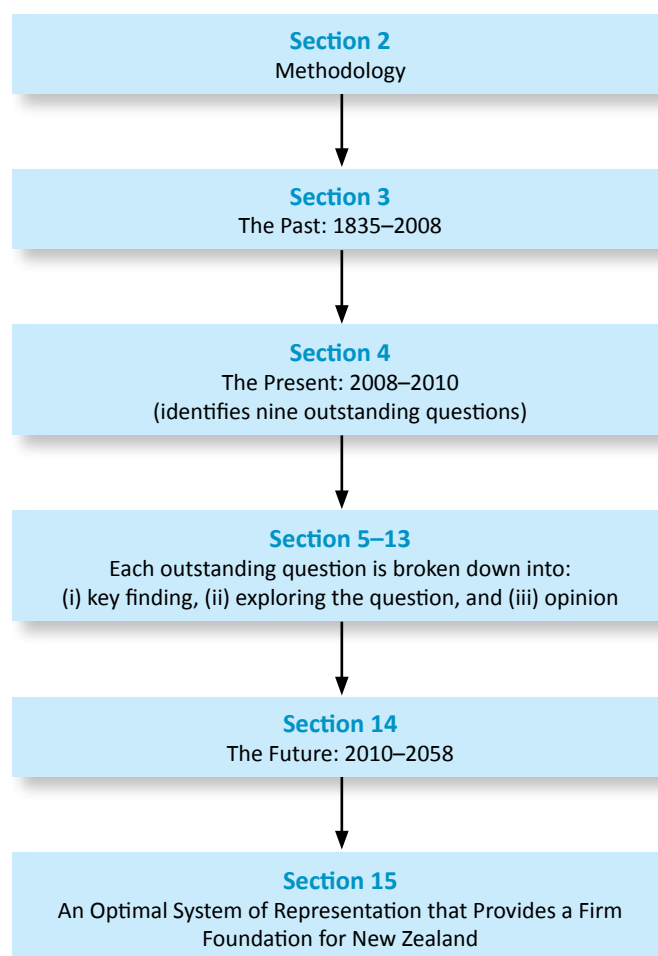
Section 2
Methodology

Section 3
The Past: 1835–2008

Section 4
The Present: 2008–2010
(identifies nine outstanding questions)

Section 5–13
Each outstanding question is broken down into:
(i) key finding, (ii) exploring the question, and (iii) opinion

Section 14
The Future: 2010–2058

Section 15
An Optimal System of Representation that Provides a Firm Foundation for New Zealand